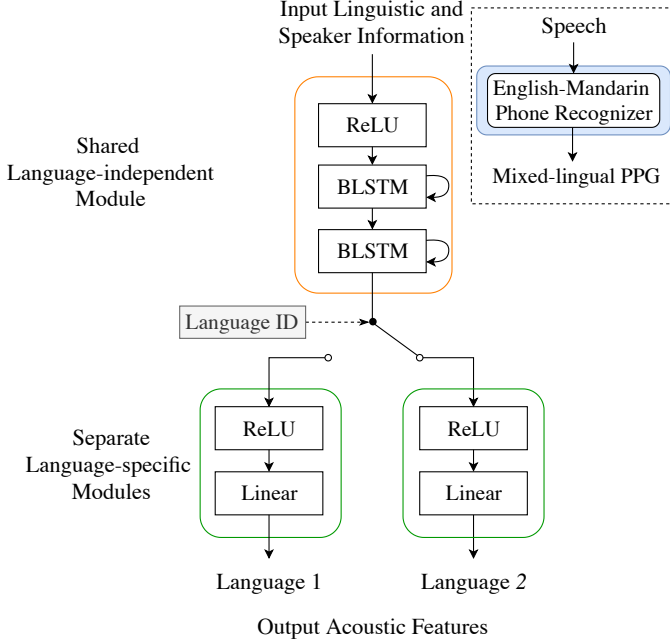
Input Linguistic and Speaker Information

Speech

English-Mandarin Phone Recognizer

Mixed-lingual PPG

Shared Language-independent Module

ReLU

BLSTM

BLSTM

Language ID

Separate Language-specific Modules

ReLU

Linear

ReLU

Linear

Language 1

Language 2

Output Acoustic Features